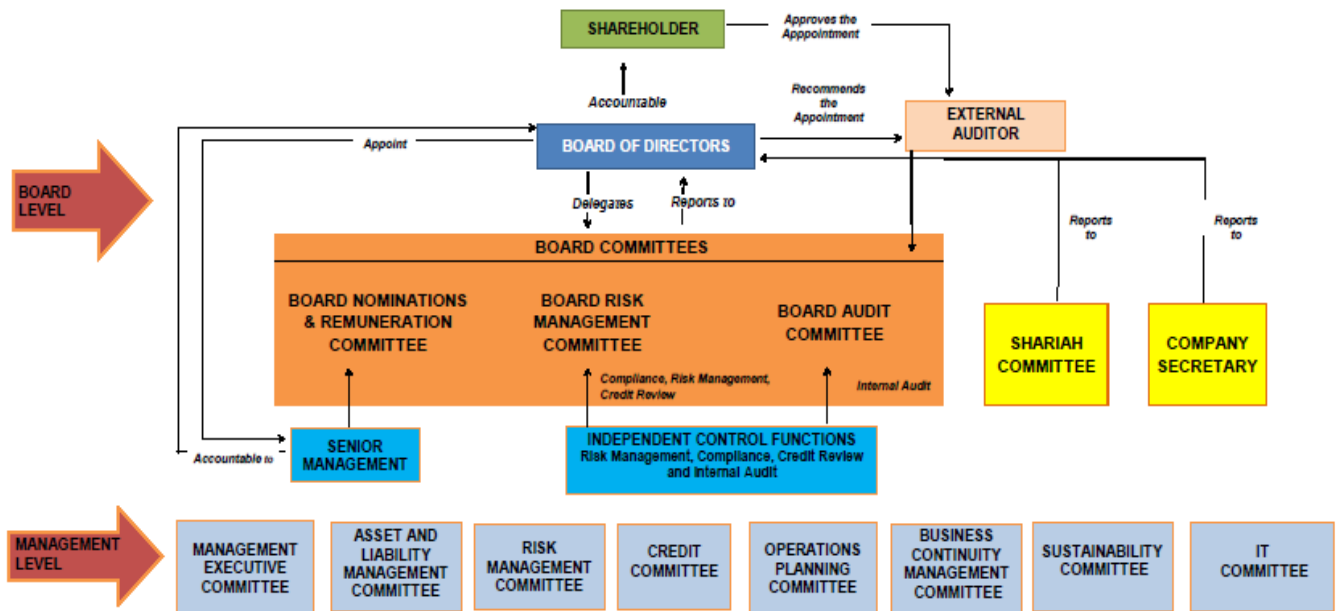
SHAREHOLDER

Approves the Apppointment

Accountable

Recommends the Appointment

EXTERNAL AUDITOR

BOARD LEVEL

Appoint

BOARD OF DIRECTORS

Delegates

Reports to

Reports to

Reports to

BOARD COMMITTEES

BOARD NOMINATIONS & REMUNERATION COMMITTEE

BOARD RISK MANAGEMENT COMMITTEE

BOARD AUDIT COMMITTEE

SHARIAH COMMITTEE

COMPANY SECRETARY

Compliance, Risk Management, Credit Review

Internal Audit

Accountable to

SENIOR MANAGEMENT

INDEPENDENT CONTROL FUNCTIONS
Risk Management, Compliance, Credit Review and Internal Audit

MANAGEMENT LEVEL

MANAGEMENT EXECUTIVE COMMITTEE

ASSET AND LIABILITY MANAGEMENT COMMITTEE

RISK MANAGEMENT COMMITTEE

CREDIT COMMITTEE

OPERATIONS PLANNING COMMITTEE

BUSINESS CONTINUITY MANAGEMENT COMMITTEE

SUSTAINABILITY COMMITTEE

IT COMMITTEE